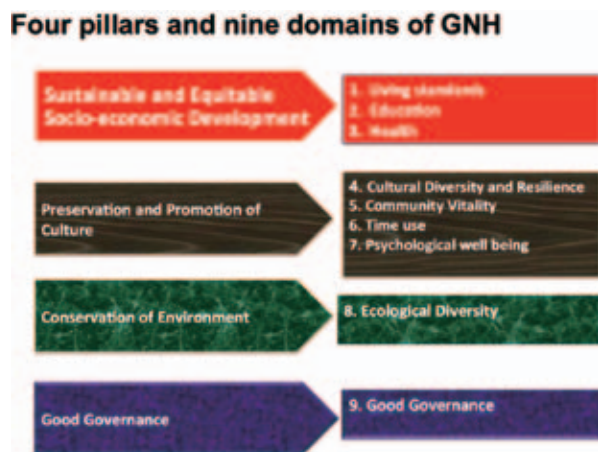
Four pillars and nine domains of GNH

Sustainable and Equitable Socio-economic Development

1. Living standards
2. Education
3. Health

Preservation and Promotion of Culture

4. Cultural Diversity and Resilience
5. Community Vitality
6. Time use
7. Psychological well being

Conservation of Environment

8. Ecological Diversity

Good Governance

9. Good Governance